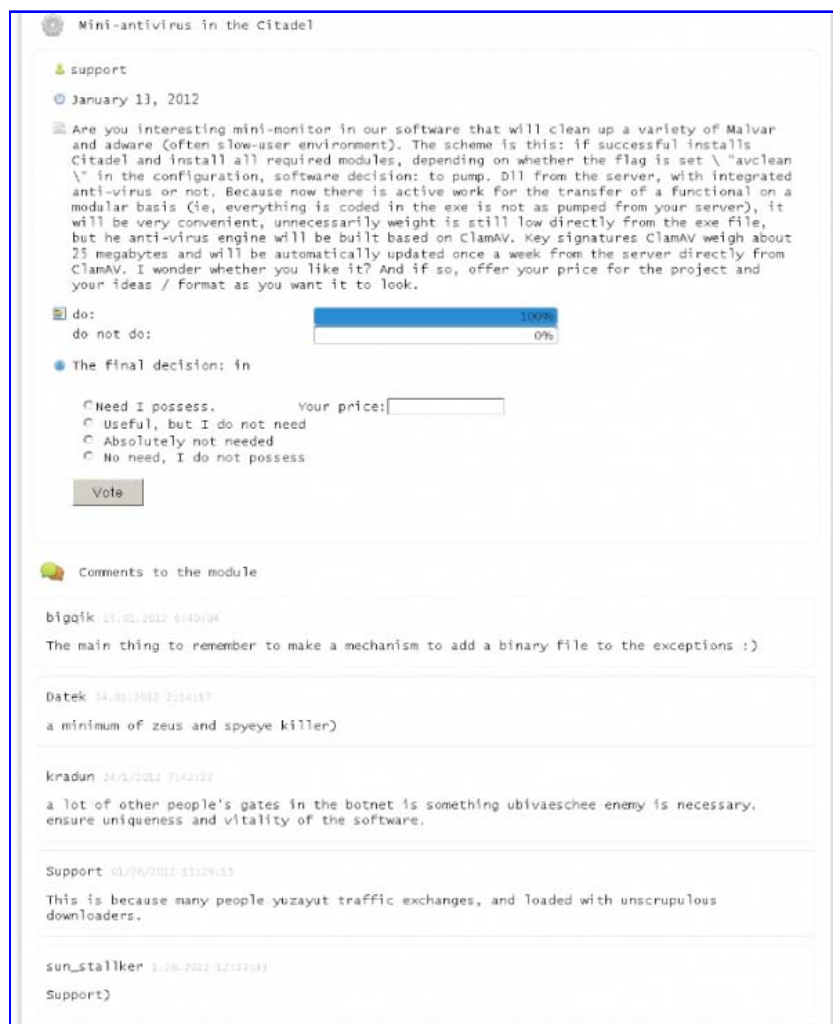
Mini-antivirus in the Citadel

support

January 13, 2012

Are you interesting mini-monitor in our software that will clean up a variety of Malvar and adware (often slow-user environment). The scheme is this: if successful installs Citadel and install all required modules, depending on whether the flag is set \ "avclean \" in the configuration, software decision: to pump. Dll from the server, with integrated anti-virus or not. Because now there is active work for the transfer of a functional on a modular basis (ie, everything is coded in the exe is not as pumped from your server), it will be very convenient, unnecessarily weight is still low directly from the exe file, but he anti-virus engine will be built based on ClamAV. Key signatures ClamAV weigh about 25 megabytes and will be automatically updated once a week from the server directly from ClamAV. I wonder whether you like it? And if so, offer your price for the project and your ideas / format as you want it to look.

do: 100%
do not do: 0%

The final decision: in

Need I possess. Your price:
Useful, but I do not need
Absolutely not needed
No need, I do not possess

Vote

Comments to the module

bigqik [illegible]

The main thing to remember to make a mechanism to add a binary file to the exceptions :)

Datek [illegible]

a minimum of zeus and spyeye killer)

kradun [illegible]

a lot of other people's gates in the botnet is something ubivaeschee enemy is necessary. ensure uniqueness and vitality of the software.

Support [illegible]

This is because many people yuzayut traffic exchanges, and loaded with unscrupulous downloaders.

sun_stallker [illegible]

Support)